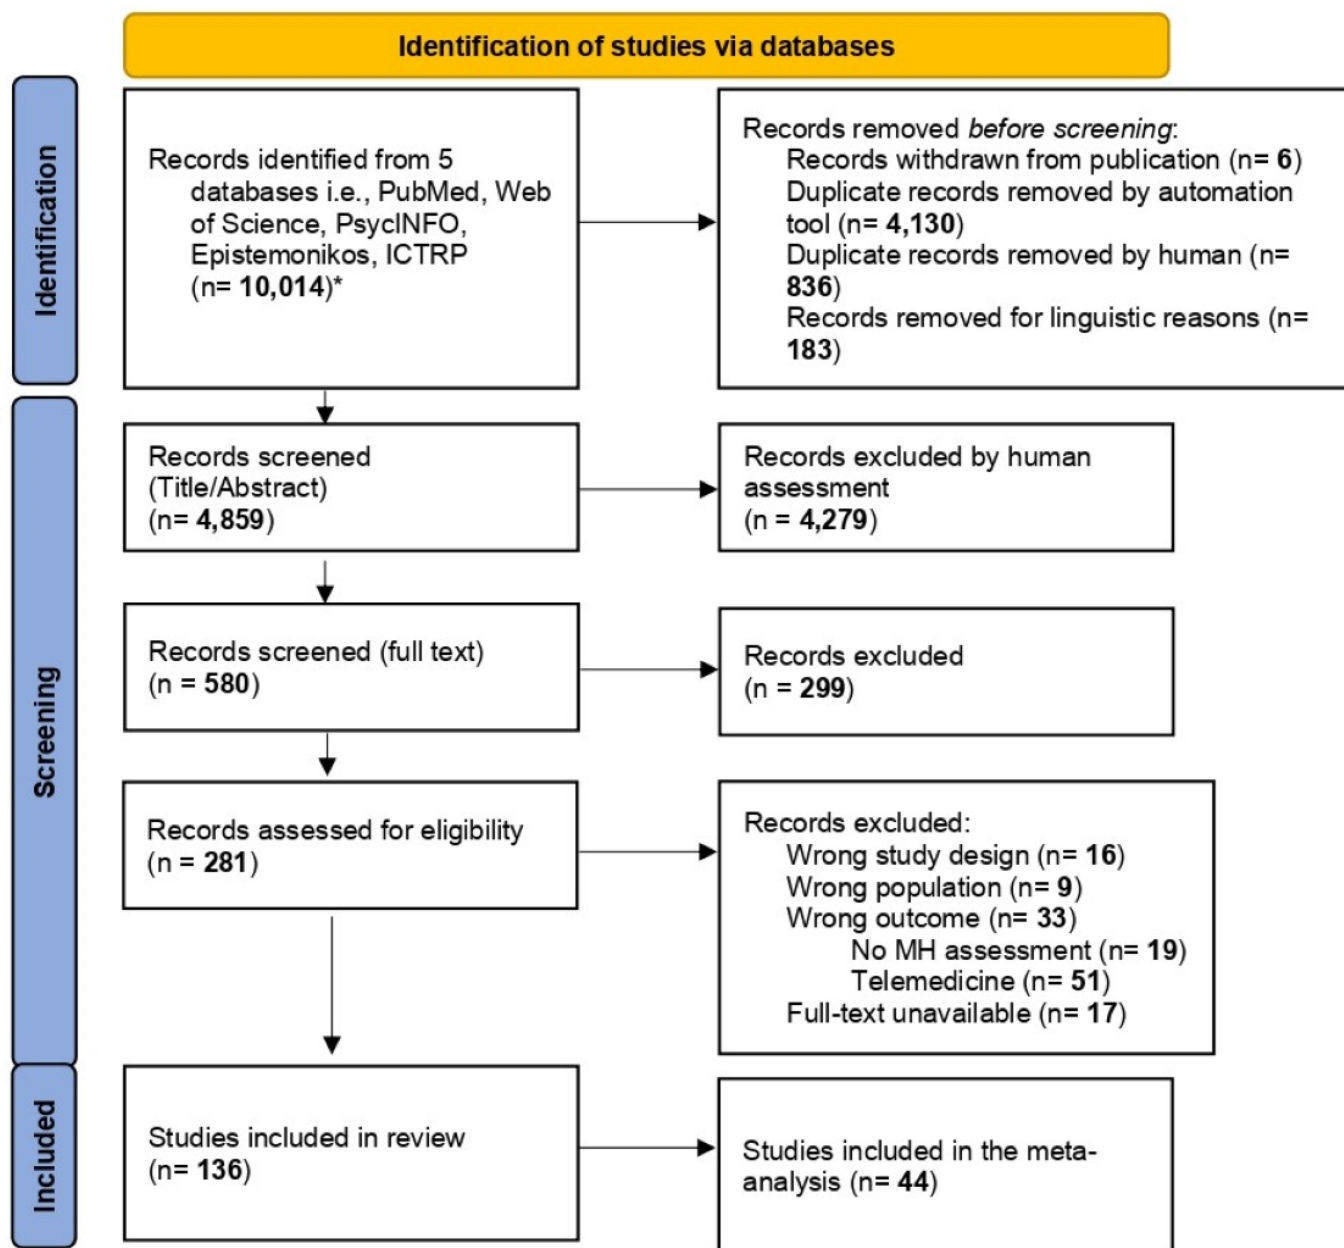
Identification of studies via databases

Identification

Records identified from 5 databases i.e., PubMed, Web of Science, PsycINFO, Epistemonikos, ICTRP (n= **10,014**)*

Records removed *before screening*:
Records withdrawn from publication (n= **6**)
Duplicate records removed by automation tool (n= **4,130**)
Duplicate records removed by human (n= **836**)
Records removed for linguistic reasons (n= **183**)

Screening

Records screened (Title/Abstract) (n= **4,859**)

Records excluded by human assessment (n = **4,279**)

Records screened (full text) (n = **580**)

Records excluded (n = **299**)

Records assessed for eligibility (n = **281**)

Records excluded:
Wrong study design (n= **16**)
Wrong population (n= **9**)
Wrong outcome (n= **33**)
No MH assessment (n= **19**)
Telemedicine (n= **51**)
Full-text unavailable (n= **17**)

Included

Studies included in review (n= **136**)

Studies included in the meta-analysis (n= **44**)